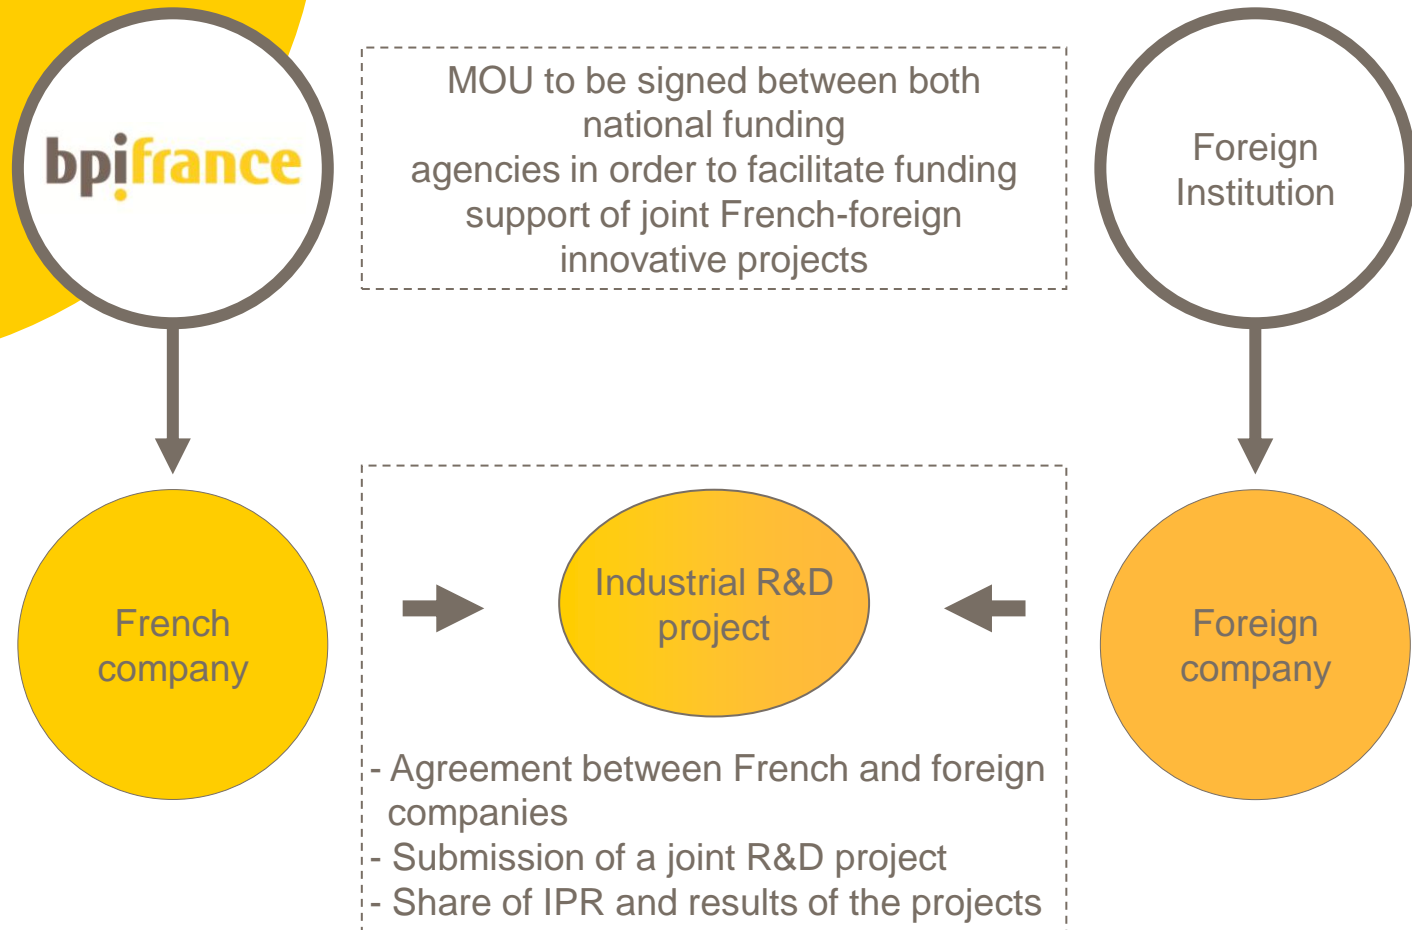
bpifrance

MOU to be signed between both national funding agencies in order to facilitate funding support of joint French-foreign innovative projects

Foreign Institution

French company

Industrial R&D project

Foreign company

- Agreement between French and foreign companies
- Submission of a joint R&D project
- Share of IPR and results of the projects